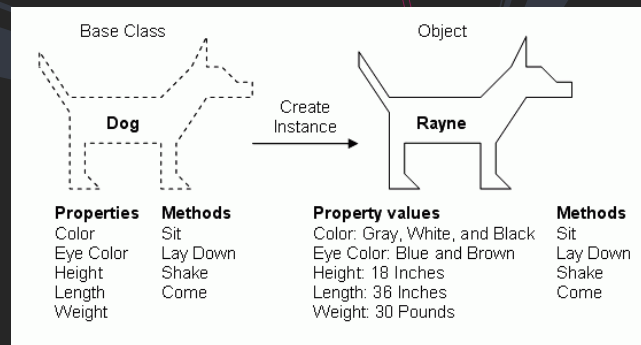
Base Class

Dog

Create Instance

Object

Rayne

| Properties | Methods |
|---|---|
| Color | Sit |
| Eye Color | Lay Down |
| Height | Shake |
| Length | Come |
| Weight | |

| Property values | Methods |
|---|---|
| Color: Gray, White, and Black | Sit |
| Eye Color: Blue and Brown | Lay Down |
| Height: 18 Inches | Shake |
| Length: 36 Inches | Come |
| Weight: 30 Pounds | |